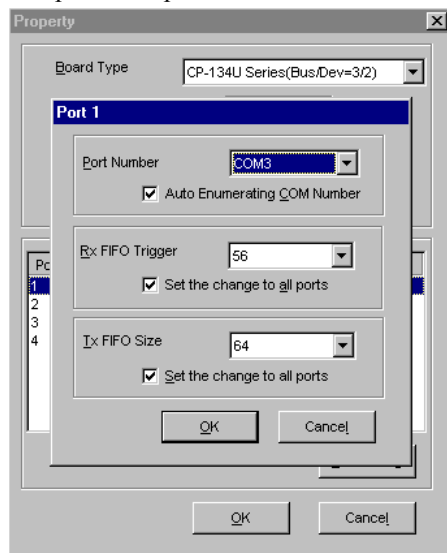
Property

Board Type

CP-134U Series(Bus/Dev=3/2)

Port 1

Port Number

COM3

Auto Enumerating COM Number

Rx FIFO Trigger

56

Set the change to all ports

Tx FIFO Size

64

Set the change to all ports

OK

Cancel

Po

1

2

3

4

OK

Cancel